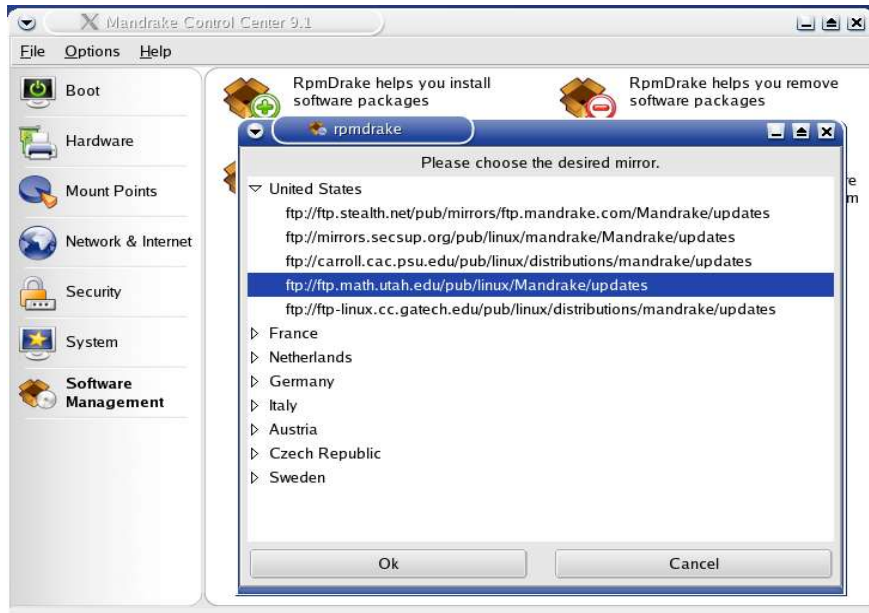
Mandrake Control Center 9.1

File Options Help

Boot

Hardware

Mount Points

Network & Internet

Security

System

Software Management

RpmDrake helps you install software packages

RpmDrake helps you remove software packages

rpmdrake

Please choose the desired mirror.

United States

ftp://ftp.stealth.net/pub/mirrors/ftp.mandrake.com/Mandrake/updates

ftp://mirrors.secsup.org/pub/linux/mandrake/Mandrake/updates

ftp://carroll.cac.psu.edu/pub/linux/distributions/mandrake/updates

ftp://ftp.math.utah.edu/pub/linux/Mandrake/updates

ftp://ftp-linux.cc.gatech.edu/pub/linux/distributions/mandrake/updates

France

Netherlands

Germany

Italy

Austria

Czech Republic

Sweden

Ok

Cancel

e
m